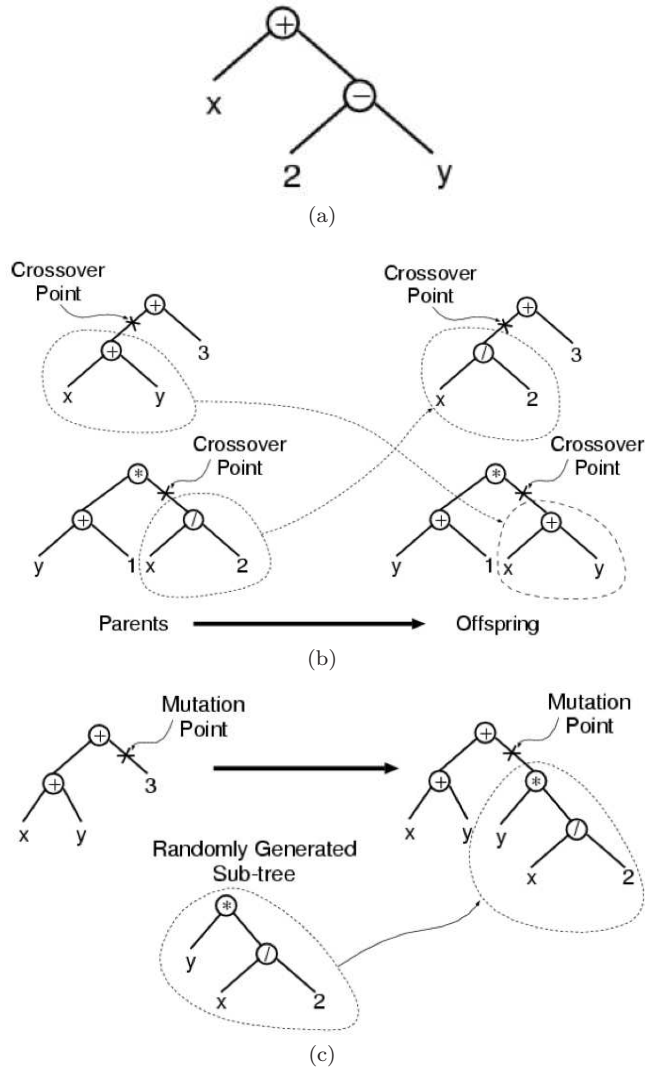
+
x
−
2
y
(a)

Crossover Point
+
+
3
x
y

Crossover Point
+
/
3
x
2

Crossover Point
*
+
/
y
1
x
2

Crossover Point
*
+
+
y
1
x
y

Parents
Offspring
(b)

Mutation Point
+
+
3
x
y

Mutation Point
+
+
*
x
y
y
/
x
2

Randomly Generated Sub-tree
*
y
/
x
2
(c)